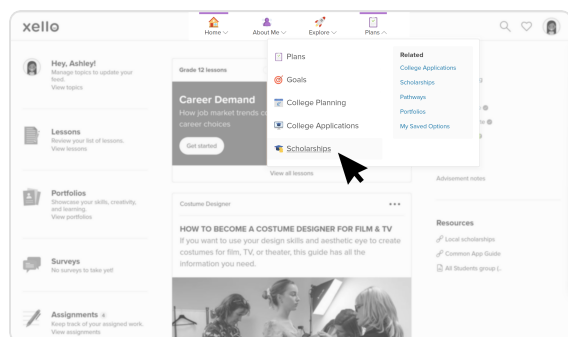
xello

Home About Me Explore Plans

Hey, Ashley!
Manage topics to update your feed.
View topics

Lessons
Review your list of lessons.
View lessons

Portfolios
Showcase your skills, creativity, and learning.
View portfolios

Surveys
No surveys to take yet!

Assignments 4
Keep track of your assigned work.
View assignments

Grade 12 lessons

Career Demand
How job market trends c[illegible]
career choices

Get started

View all lessons

Plans
Goals
College Planning
College Applications
Scholarships

Related
College Applications
Scholarships
Pathways
Portfolios
My Saved Options

Advisement notes

Costume Designer

HOW TO BECOME A COSTUME DESIGNER FOR FILM & TV
If you want to use your design skills and aesthetic eye to create costumes for film, TV, or theater, this guide has all the information you need.

Resources
Local scholarships
Common App Guide
All Students group (.